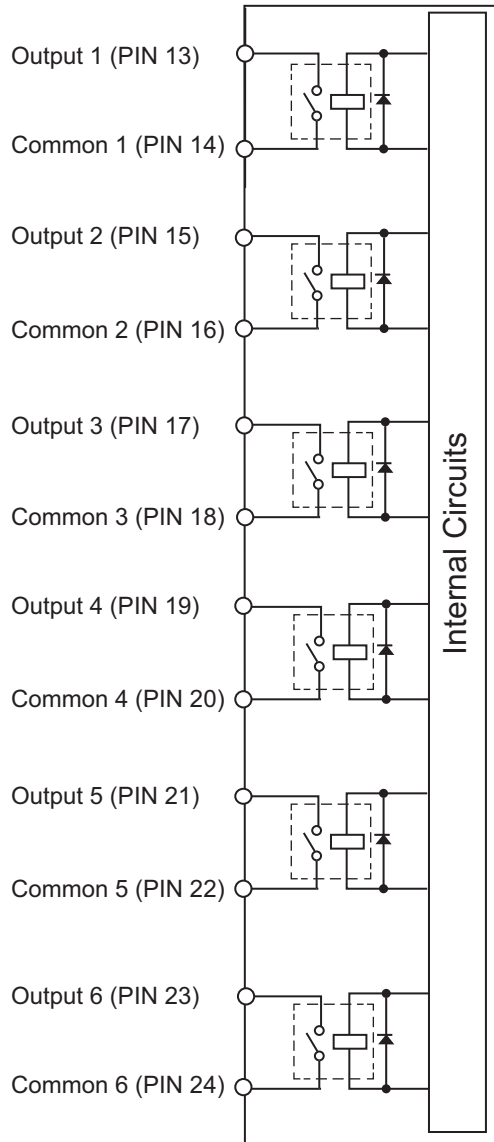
Output 1 (PIN 13)
Common 1 (PIN 14)
Output 2 (PIN 15)
Common 2 (PIN 16)
Output 3 (PIN 17)
Common 3 (PIN 18)
Output 4 (PIN 19)
Common 4 (PIN 20)
Output 5 (PIN 21)
Common 5 (PIN 22)
Output 6 (PIN 23)
Common 6 (PIN 24)

Internal Circuits